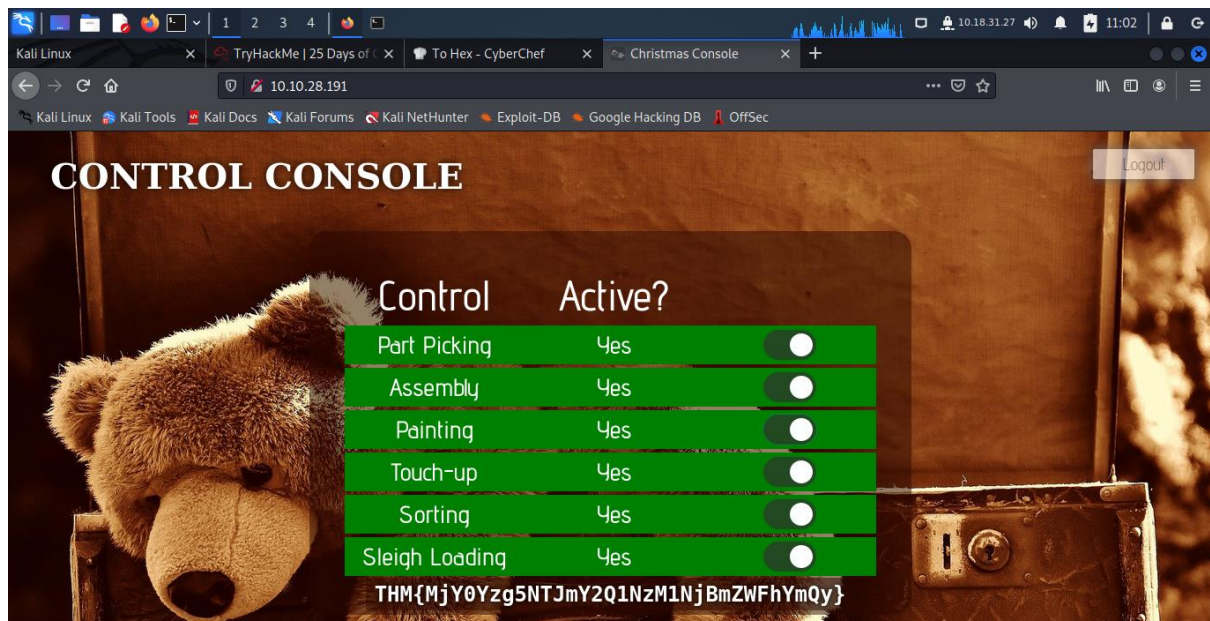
1 2 3 4

10.18.31.27 11:02

Kali Linux × TryHackMe | 25 Days of × To Hex - CyberChef × Christmas Console × +

10.10.28.191

Kali Linux Kali Tools Kali Docs Kali Forums Kali NetHunter Exploit-DB Google Hacking DB OffSec

CONTROL CONSOLE

Logout

| Control | Active? |
|---|---|
| Part Picking | Yes |
| Assembly | Yes |
| Painting | Yes |
| Touch-up | Yes |
| Sorting | Yes |
| Sleigh Loading | Yes |

THM{MjY0Yzg5NTJmY2Q1NzM1NjBmZWFhYmQy}